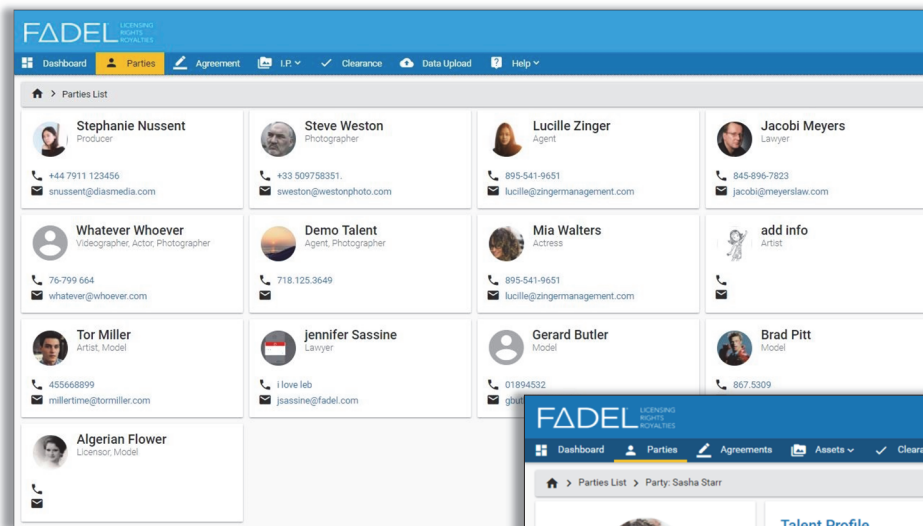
FADEL LICENSING RIGHTS ROYALTIES

Dashboard Parties Agreement I.P. Clearance Data Upload Help

Parties List

Stephanie Nussent
Producer
+44 7911 123456
snussent@diasmedia.com

Steve Weston
Photographer
+33 509758351.
sweston@westonphoto.com

Lucille Zinger
Agent
895-541-9651
lucille@zingermanagement.com

Jacobi Meyers
Lawyer
845-896-7823
jacobi@meyerslaw.com

Whatever Whoever
Videographer, Actor, Photographer
76-799 664
whatever@whoever.com

Demo Talent
Agent, Photographer
718.125.3649

Mia Walters
Actress
895-541-9651
lucille@zingermanagement.com

add info
Artist

Tor Miller
Artist, Model
455668899
millertime@tormiller.com

jennifer Sassine
Lawyer
i love leb
jsassine@fadel.com

Gerard Butler
Model
01894532
gbut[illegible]

Brad Pitt
Model
867.5309

Algerian Flower
Licensor, Model

FADEL LICENSING RIGHTS ROYALTIES

Dashboard Parties Agreements Assets Clear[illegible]

Parties List > Party: Sasha Starr

Talent Profile